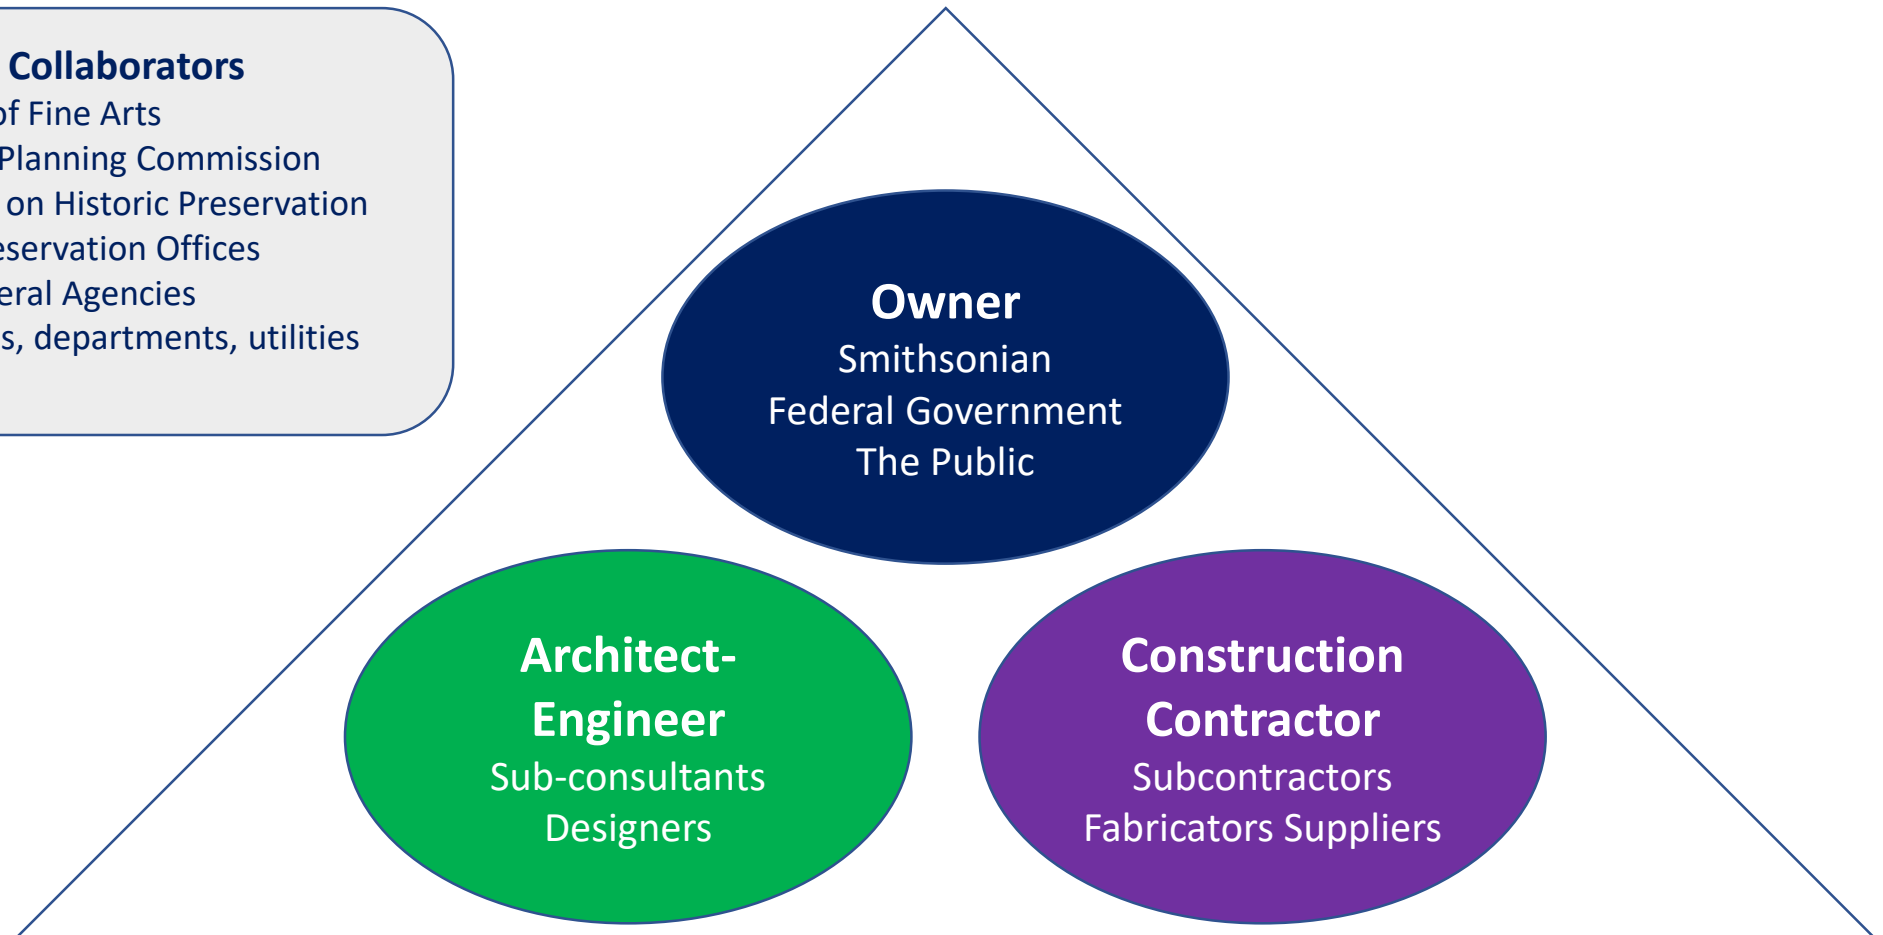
Collaborators
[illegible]f Fine Arts
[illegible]Planning Commission
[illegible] on Historic Preservation
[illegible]eservation Offices
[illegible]eral Agencies
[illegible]s, departments, utilities

Owner
Smithsonian
Federal Government
The Public

Architect-Engineer
Sub-consultants
Designers

Construction Contractor
Subcontractors
Fabricators Suppliers